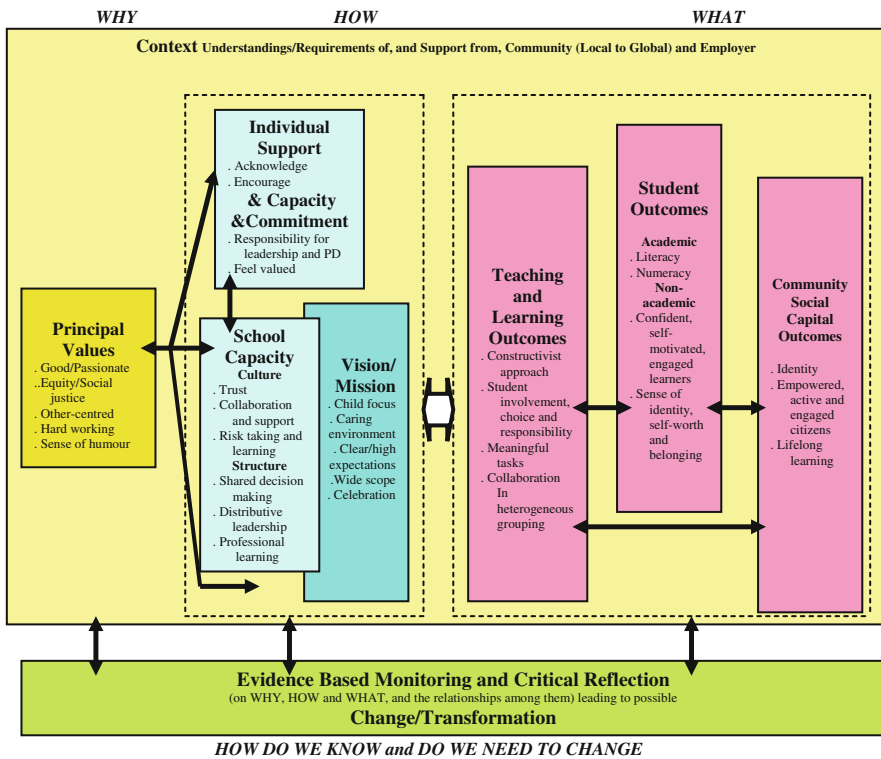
WHY HOW WHAT

Context Understandings/Requirements of, and Support from, Community (Local to Global) and Employer

Principal Values
. Good/Passionate
..Equity/Social justice
. Other-centred
. Hard working
. Sense of humour

Individual Support
. Acknowledge
. Encourage
& Capacity &Commitment
. Responsibility for leadership and PD
. Feel valued

School Capacity
Culture
. Trust
. Collaboration and support
. Risk taking and learning
Structure
. Shared decision making
. Distributive leadership
. Professional learning

Vision/ Mission
. Child focus
. Caring environment
. Clear/high expectations
.Wide scope
. Celebration

Teaching and Learning Outcomes
. Constructivist approach
. Student involvement, choice and responsibility
. Meaningful tasks
. Collaboration In heterogeneous grouping

Student Outcomes
Academic
. Literacy
. Numeracy
Non-academic
. Confident, self-motivated, engaged learners
. Sense of identity, self-worth and belonging

Community Social Capital Outcomes
. Identity
. Empowered, active and engaged citizens
. Lifelong learning

Evidence Based Monitoring and Critical Reflection
(on WHY, HOW and WHAT, and the relationships among them) leading to possible
Change/Transformation

HOW DO WE KNOW and DO WE NEED TO CHANGE